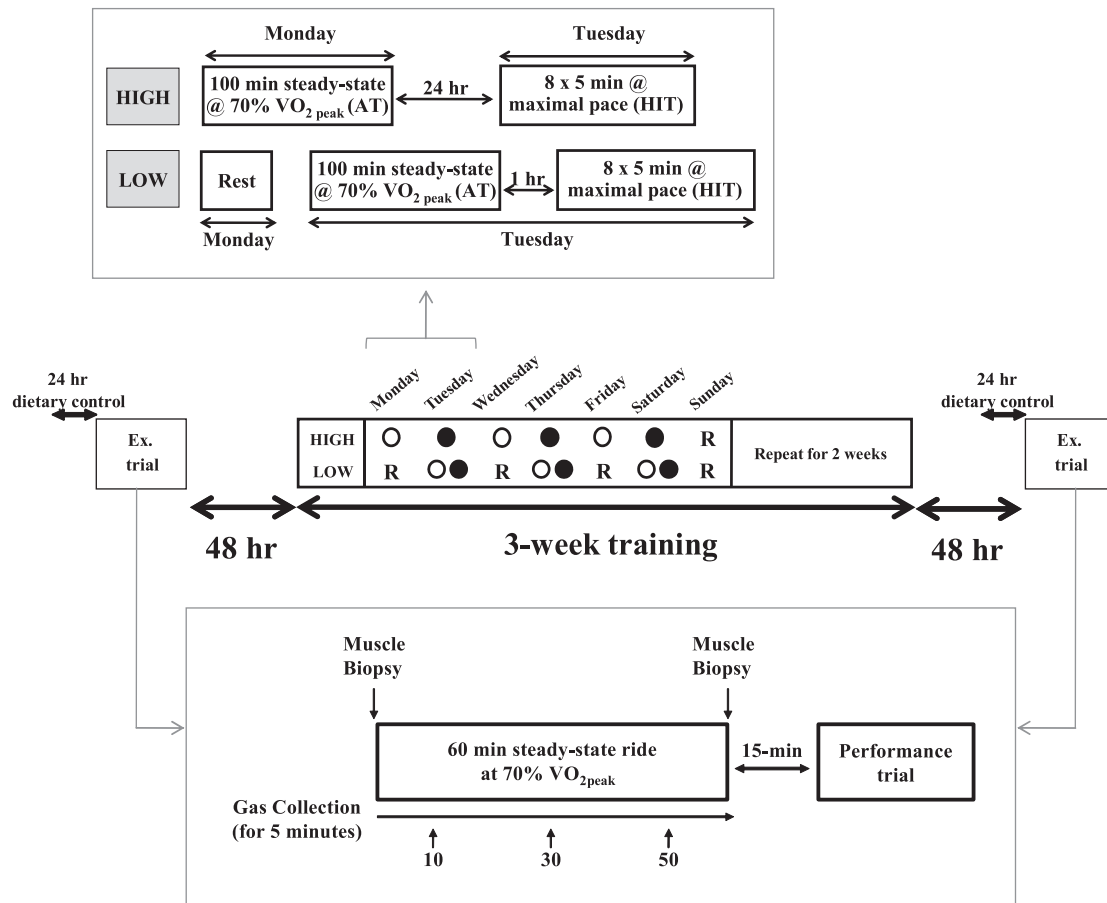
Monday

Tuesday

HIGH

100 min steady-state @ 70% $VO_{2\,peak}$ (AT)

24 hr

8 x 5 min @ maximal pace (HIT)

LOW

Rest

100 min steady-state @ 70% $VO_{2\,peak}$ (AT)

1 hr

8 x 5 min @ maximal pace (HIT)

Monday

Tuesday

24 hr dietary control

Ex. trial

Monday Tuesday Wednesday Thursday Friday Saturday Sunday

| HIGH | ○ | ● | ○ | ● | ○ | ● | R | Repeat for 2 weeks |
|---|---|---|---|---|---|---|---|---|
| LOW | R | ○● | R | ○● | R | ○● | R | |

24 hr dietary control

Ex. trial

48 hr

3-week training

48 hr

Muscle Biopsy

Muscle Biopsy

60 min steady-state ride at 70% $VO_{2peak}$

15-min

Performance trial

Gas Collection (for 5 minutes)

10

30

50